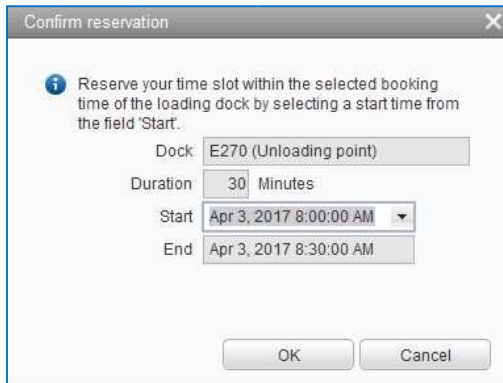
Confirm reservation

Reserve your time slot within the selected booking time of the loading dock by selecting a start time from the field 'Start'.

Dock E270 (Unloading point)

Duration 30 Minutes

Start Apr 3, 2017 8:00:00 AM

End Apr 3, 2017 8:30:00 AM

OK

Cancel